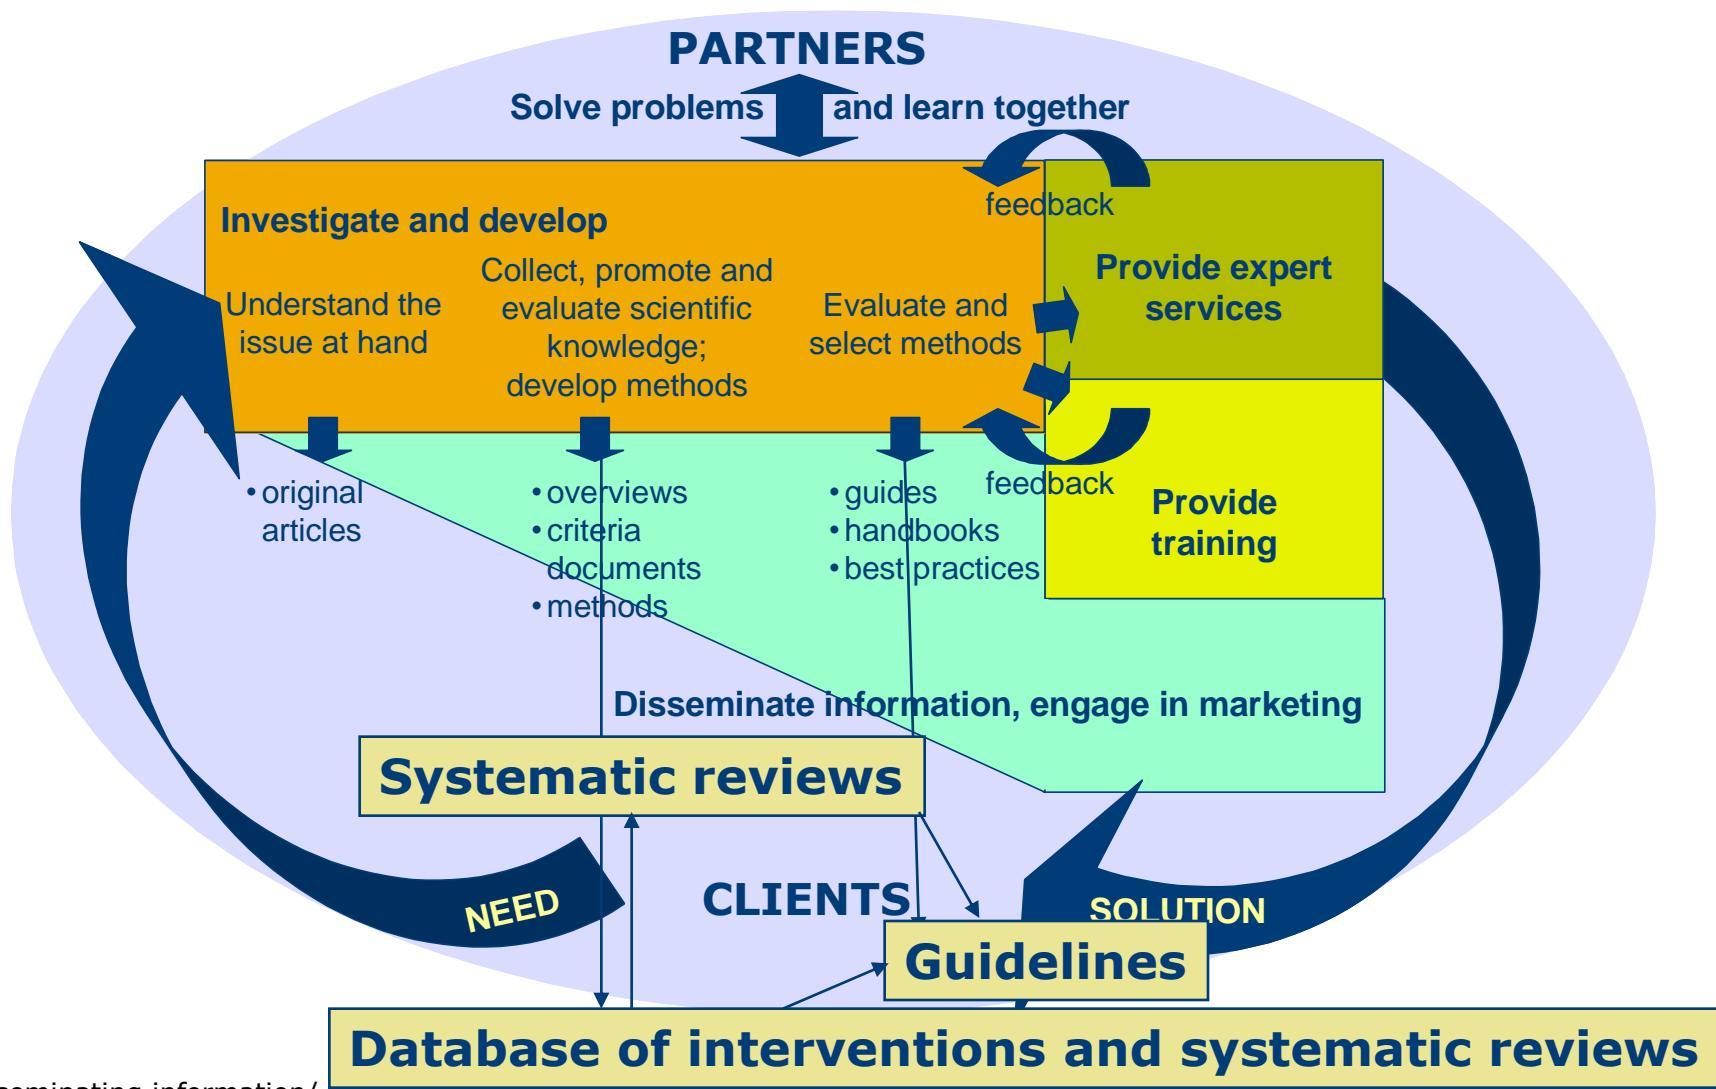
PARTNERS

Solve problems and learn together

feedback

Investigate and develop

Understand the issue at hand

Collect, promote and evaluate scientific knowledge; develop methods

Evaluate and select methods

Provide expert services

feedback

Provide training

• original articles

• overviews
• criteria documents
• methods

• guides
• handbooks
• best practices

Disseminate information, engage in marketing

Systematic reviews

NEED

CLIENTS

SOLUTION

Guidelines

Database of interventions and systematic reviews

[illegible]